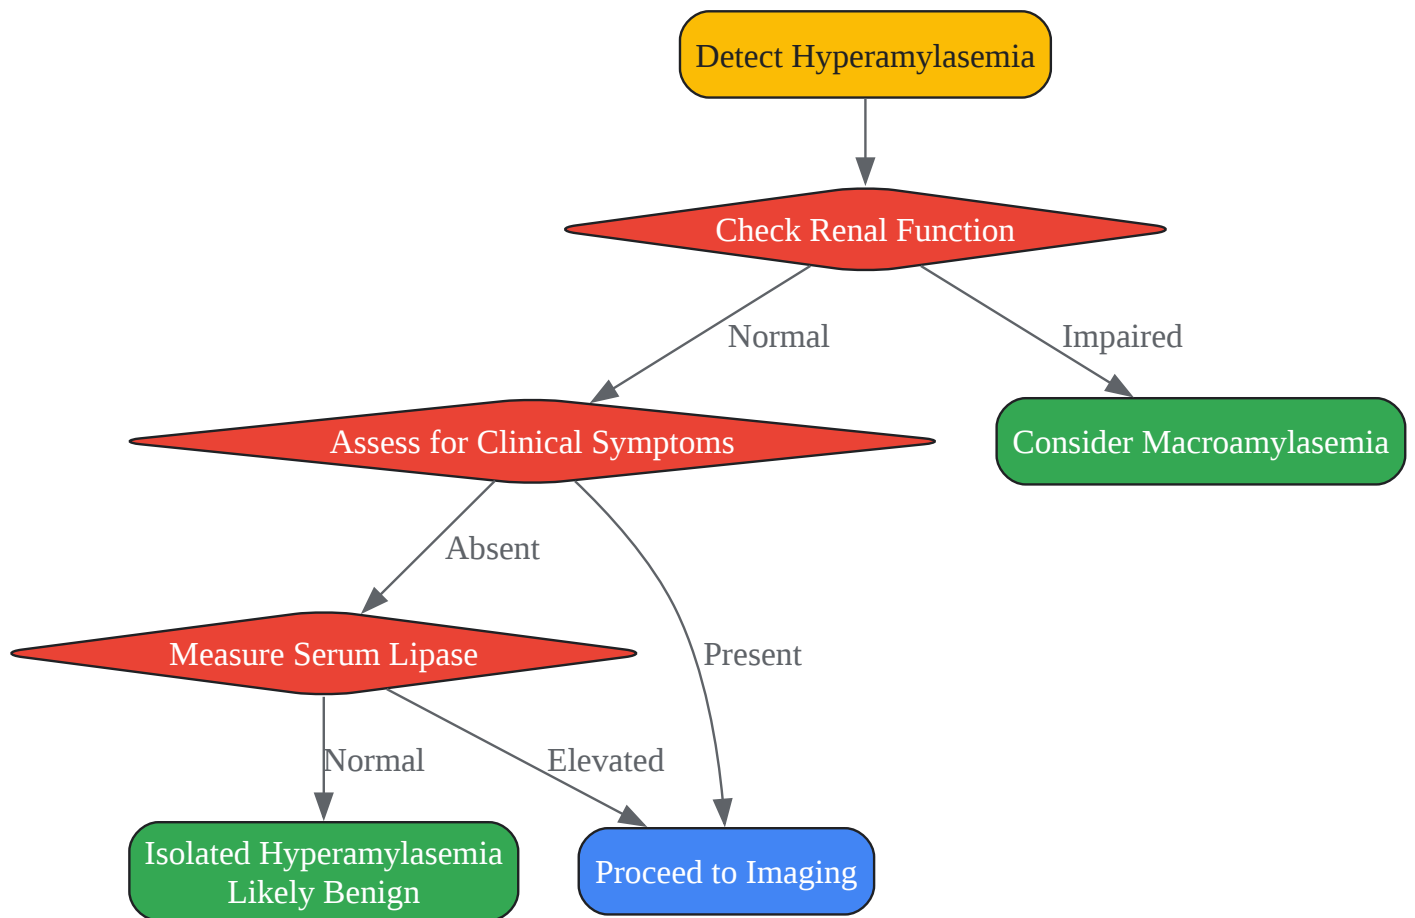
Detect Hyperamylasemia

Check Renal Function

Normal

Impaired

Assess for Clinical Symptoms

Consider Macroamylasemia

Absent

Present

Measure Serum Lipase

Normal

Elevated

Isolated Hyperamylasemia
Likely Benign

Proceed to Imaging